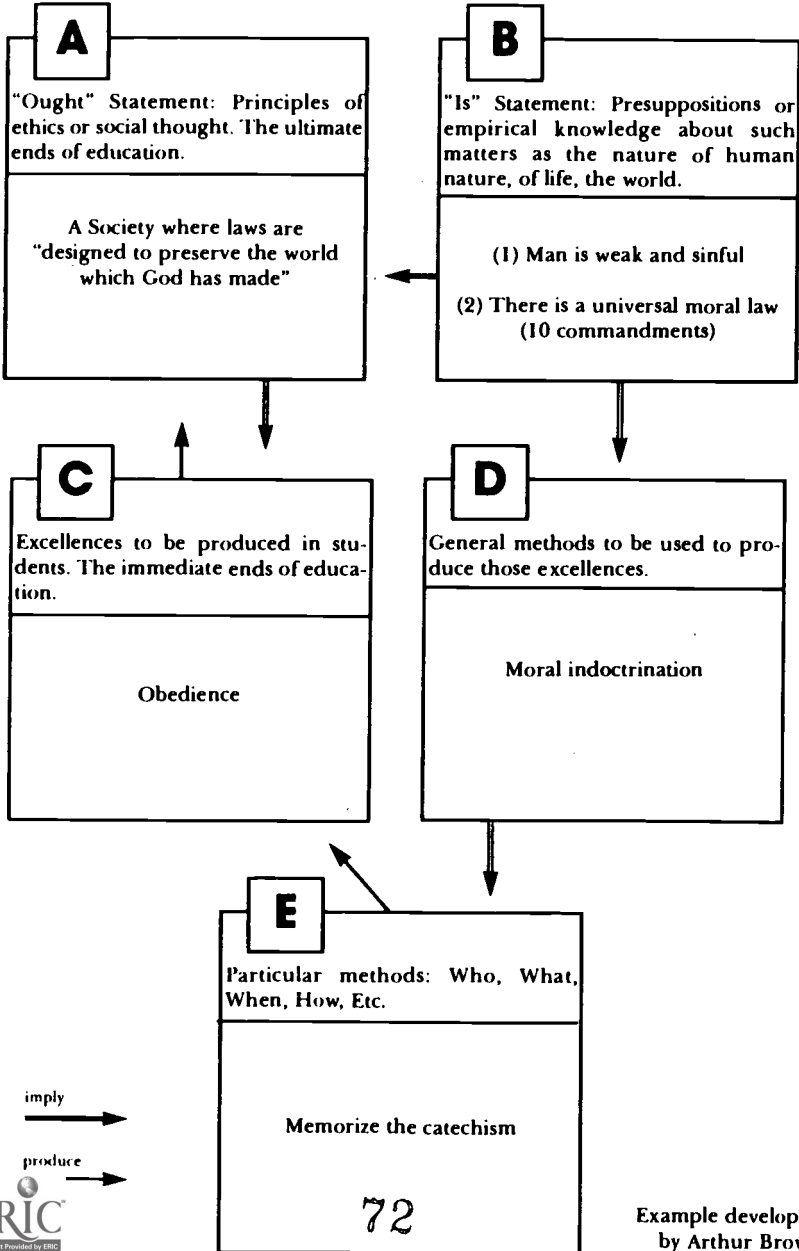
A

"Ought" Statement: Principles of ethics or social thought. The ultimate ends of education.

A Society where laws are "designed to preserve the world which God has made"

B

"Is" Statement: Presuppositions or empirical knowledge about such matters as the nature of human nature, of life, the world.

(1) Man is weak and sinful

(2) There is a universal moral law (10 commandments)

C

Excellences to be produced in students. The immediate ends of education.

Obedience

D

General methods to be used to produce those excellences.

Moral indoctrination

E

Particular methods: Who, What, When, How, Etc.

Memorize the catechism

imply

produce

ERIC

72

Example develop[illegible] by Arthur Bro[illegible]